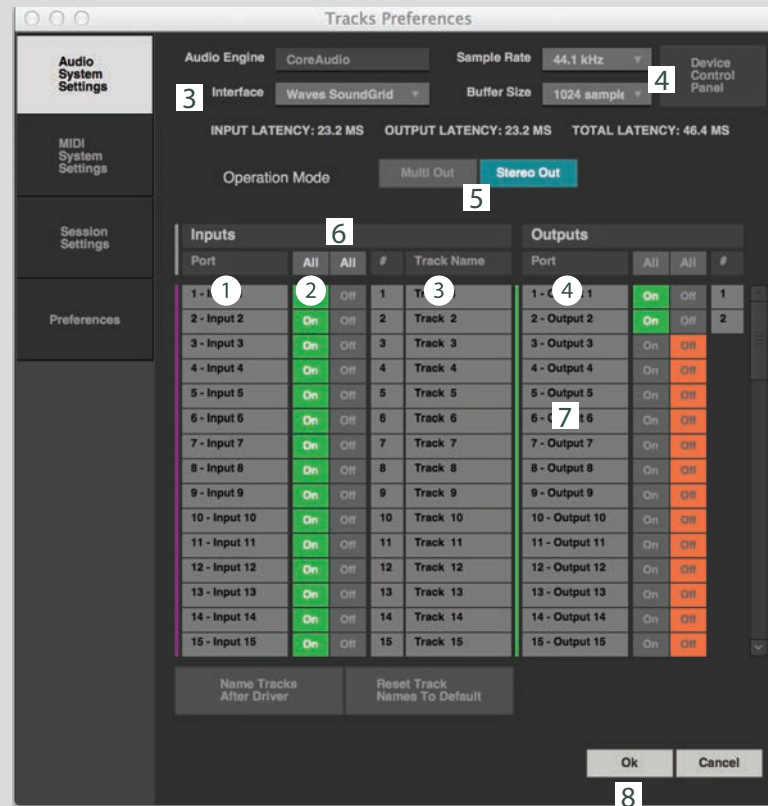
Tracks Preferences

Audio System Settings

MIDI System Settings

Session Settings

Preferences

Audio Engine CoreAudio

Sample Rate 44.1 kHz

Device Control Panel

4

3 Interface Waves SoundGrid

Buffer Size 1024 sample

INPUT LATENCY: 23.2 MS OUTPUT LATENCY: 23.2 MS TOTAL LATENCY: 46.4 MS

Operation Mode Multi Out Stereo Out

5

Inputs 6

Outputs

| Port | All | All | # | Track Name |
|---|---|---|---|---|
| 1 - I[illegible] 1 | 2 On | Off | 1 | Tra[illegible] 3 |
| 2 - Input 2 | On | Off | 2 | Track 2 |
| 3 - Input 3 | On | Off | 3 | Track 3 |
| 4 - Input 4 | On | Off | 4 | Track 4 |
| 5 - Input 5 | On | Off | 5 | Track 5 |
| 6 - Input 6 | On | Off | 6 | Track 6 |
| 7 - Input 7 | On | Off | 7 | Track 7 |
| 8 - Input 8 | On | Off | 8 | Track 8 |
| 9 - Input 9 | On | Off | 9 | Track 9 |
| 10 - Input 10 | On | Off | 10 | Track 10 |
| 11 - Input 11 | On | Off | 11 | Track 11 |
| 12 - Input 12 | On | Off | 12 | Track 12 |
| 13 - Input 13 | On | Off | 13 | Track 13 |
| 14 - Input 14 | On | Off | 14 | Track 14 |
| 15 - Input 15 | On | Off | 15 | Track 15 |

| Port | All | All | # |
|---|---|---|---|
| 1 - O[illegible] 4 1 | On | Off | 1 |
| 2 - Output 2 | On | Off | 2 |
| 3 - Output 3 | On | Off | |
| 4 - Output 4 | On | Off | |
| 5 - Output 5 | On | Off | |
| 6 - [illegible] 7 6 | On | Off | |
| 7 - Output 7 | On | Off | |
| 8 - Output 8 | On | Off | |
| 9 - Output 9 | On | Off | |
| 10 - Output 10 | On | Off | |
| 11 - Output 11 | On | Off | |
| 12 - Output 12 | On | Off | |
| 13 - Output 13 | On | Off | |
| 14 - Output 14 | On | Off | |
| 15 - Output 15 | On | Off | |

Name Tracks After Driver

Reset Track Names To Default

Ok Cancel

8